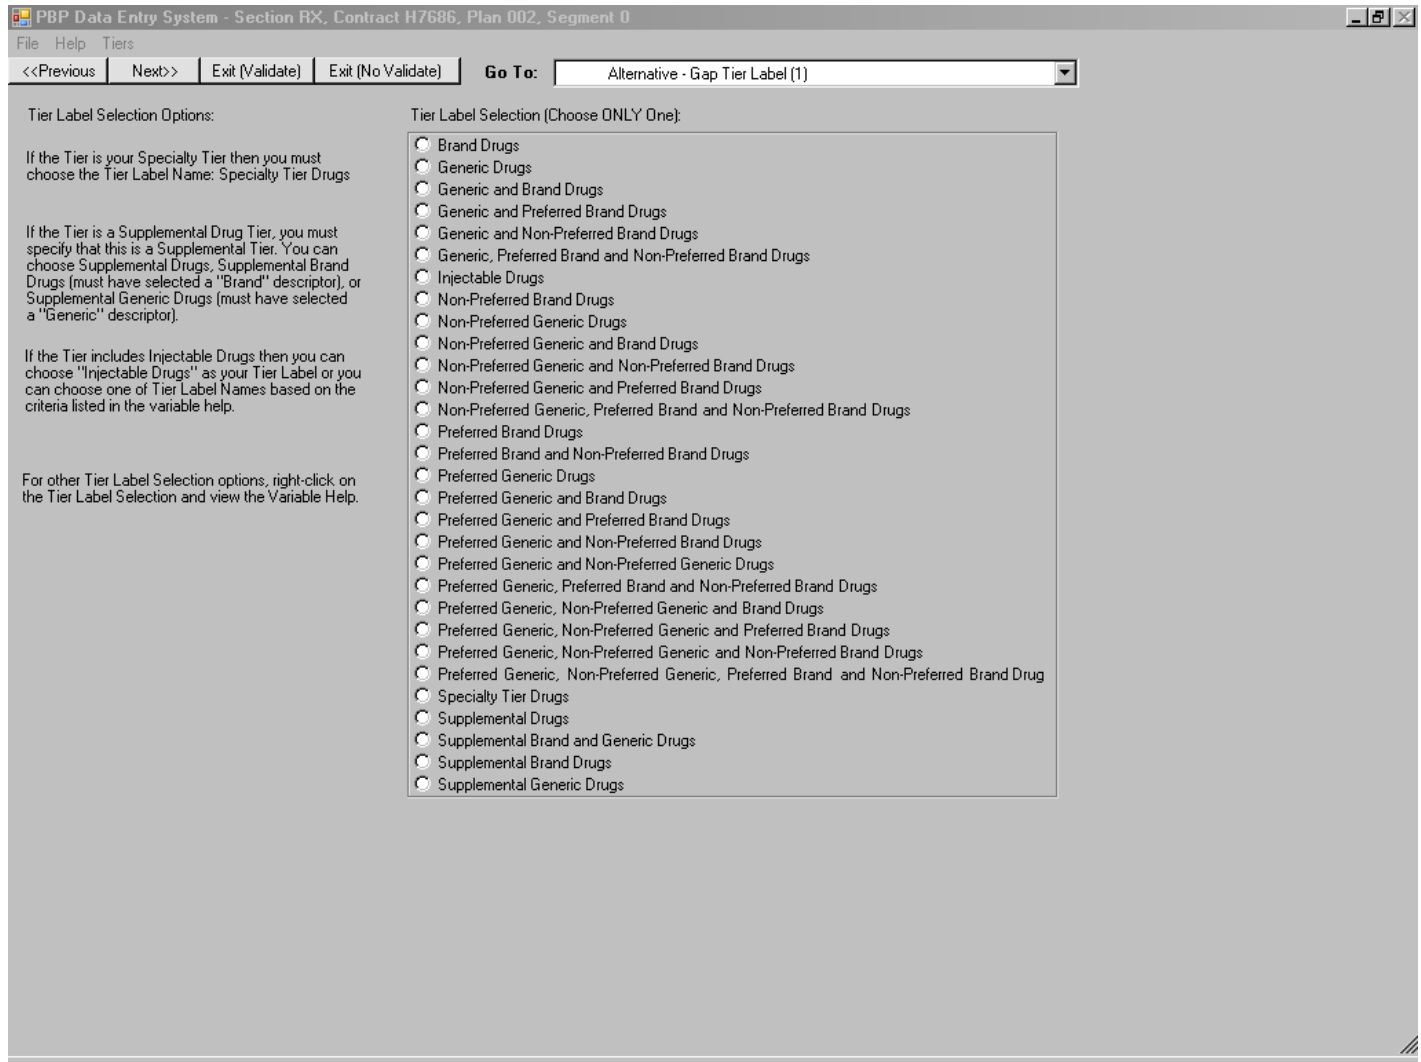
PBP Data Entry System - Section RX, Contract H7686, Plan 002, Segment 0

File Help Tiers

<<Previous Next>> Exit (Validate) Exit (No Validate) Go To: Alternative - Gap Tier Label (1)

Tier Label Selection Options:

If the Tier is your Specialty Tier then you must choose the Tier Label Name: Specialty Tier Drugs

If the Tier is a Supplemental Drug Tier, you must specify that this is a Supplemental Tier. You can choose Supplemental Drugs, Supplemental Brand Drugs (must have selected a "Brand" descriptor), or Supplemental Generic Drugs (must have selected a "Generic" descriptor).

If the Tier includes Injectable Drugs then you can choose "Injectable Drugs" as your Tier Label or you can choose one of Tier Label Names based on the criteria listed in the variable help.

For other Tier Label Selection options, right-click on the Tier Label Selection and view the Variable Help.

Tier Label Selection (Choose ONLY One):

Brand Drugs
Generic Drugs
Generic and Brand Drugs
Generic and Preferred Brand Drugs
Generic and Non-Preferred Brand Drugs
Generic, Preferred Brand and Non-Preferred Brand Drugs
Injectable Drugs
Non-Preferred Brand Drugs
Non-Preferred Generic Drugs
Non-Preferred Generic and Brand Drugs
Non-Preferred Generic and Non-Preferred Brand Drugs
Non-Preferred Generic and Preferred Brand Drugs
Non-Preferred Generic, Preferred Brand and Non-Preferred Brand Drugs
Preferred Brand Drugs
Preferred Brand and Non-Preferred Brand Drugs
Preferred Generic Drugs
Preferred Generic and Brand Drugs
Preferred Generic and Preferred Brand Drugs
Preferred Generic and Non-Preferred Brand Drugs
Preferred Generic and Non-Preferred Generic Drugs
Preferred Generic, Preferred Brand and Non-Preferred Brand Drugs
Preferred Generic, Non-Preferred Generic and Brand Drugs
Preferred Generic, Non-Preferred Generic and Preferred Brand Drugs
Preferred Generic, Non-Preferred Generic and Non-Preferred Brand Drugs
Preferred Generic, Non-Preferred Generic, Preferred Brand and Non-Preferred Brand Drug
Specialty Tier Drugs
Supplemental Drugs
Supplemental Brand and Generic Drugs
Supplemental Brand Drugs
Supplemental Generic Drugs